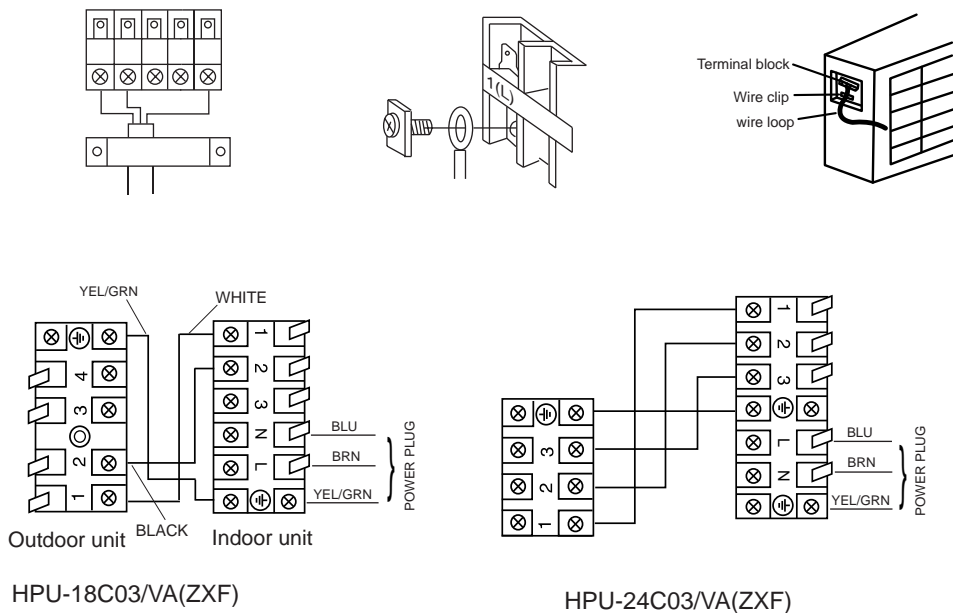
1(L)

Terminal block
Wire clip
wire loop

YEL/GRN
WHITE
4
3
2
1
1
2
3
N
L
BLU
BRN
YEL/GRN
POWER PLUG
Outdoor unit
BLACK
Indoor unit

1
2
3
3
2
1
L
N
BLU
BRN
YEL/GRN
POWER PLUG

HPU-18C03/VA(ZXF)

HPU-24C03/VA(ZXF)